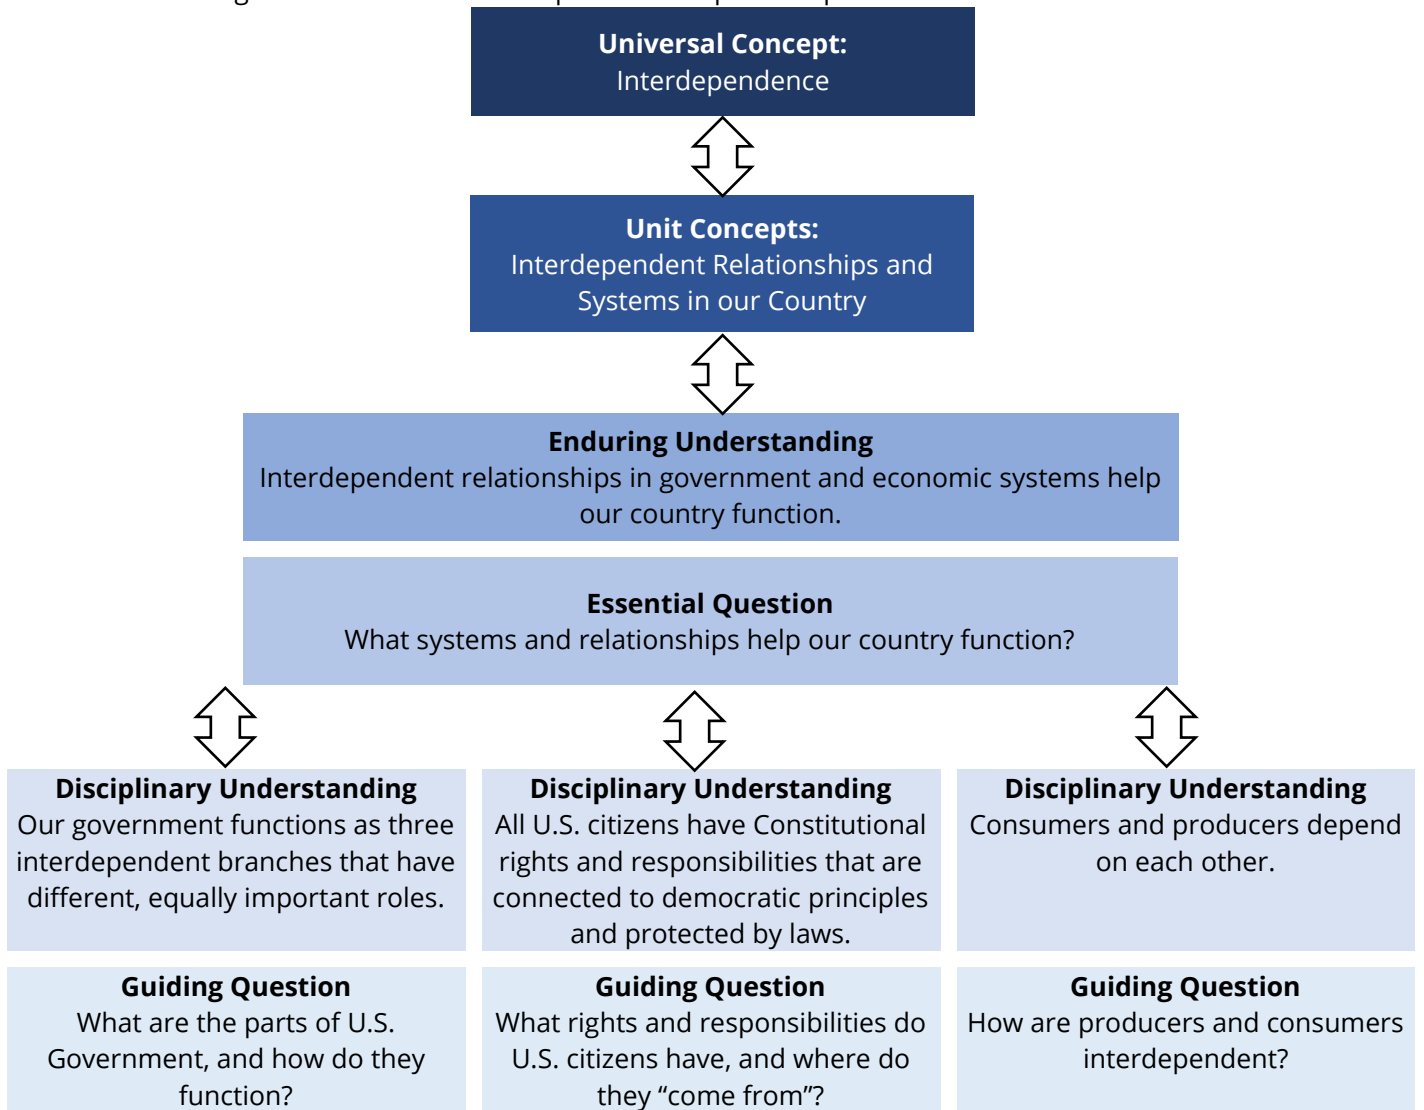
Universal Concept:
Interdependence

Unit Concepts:
Interdependent Relationships and Systems in our Country

Enduring Understanding
Interdependent relationships in government and economic systems help our country function.

Essential Question
What systems and relationships help our country function?

Disciplinary Understanding
Our government functions as three interdependent branches that have different, equally important roles.

Disciplinary Understanding
All U.S. citizens have Constitutional rights and responsibilities that are connected to democratic principles and protected by laws.

Disciplinary Understanding
Consumers and producers depend on each other.

Guiding Question
What are the parts of U.S. Government, and how do they function?

Guiding Question
What rights and responsibilities do U.S. citizens have, and where do they “come from”?

Guiding Question
How are producers and consumers interdependent?